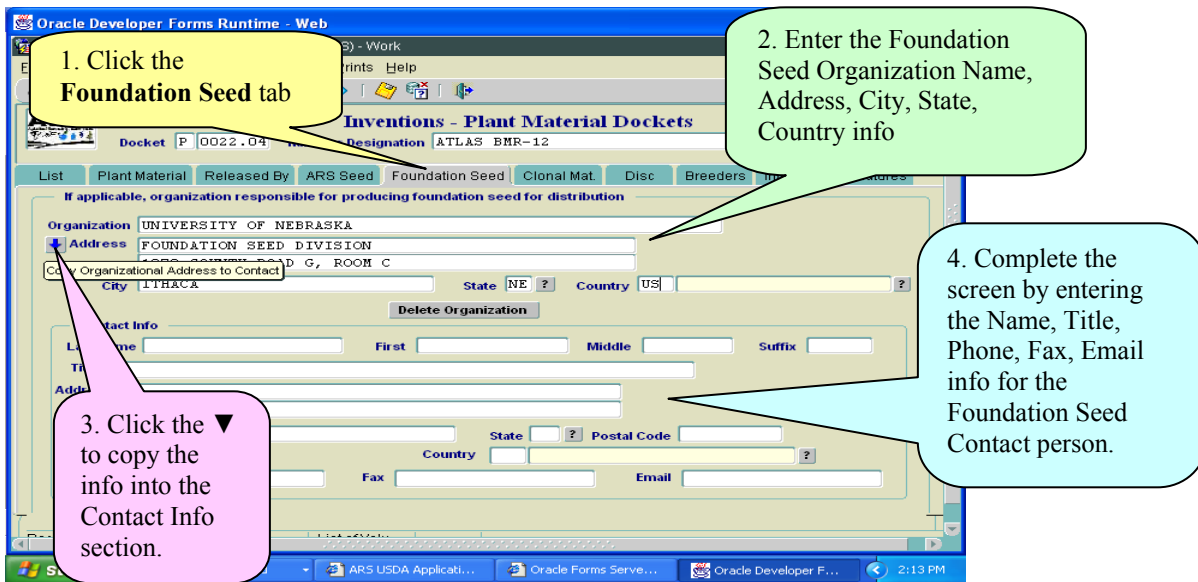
Oracle Developer Forms Runtime - Web

S) - Work

E rints Help

1. Click the **Foundation Seed** tab

2. Enter the Foundation Seed Organization Name, Address, City, State, Country info

Inventions - Plant Material Dockets

Docket P 0022.04 Designation ATLAS BMR-12

List | Plant Material | Released By | ARS Seed | Foundation Seed | Clonal Mat. | Disc | Breeders | In atures

If applicable, organization responsible for producing foundation seed for distribution

Organization UNIVERSITY OF NEBRASKA

Address FOUNDATION SEED DIVISION

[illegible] ROAD G, ROOM C

Copy Organizational Address to Contact

City ITHACA

State NE ?

Country US ?

Delete Organization

tact Info

La me

First

Middle

Suffix

Ti

Add

State ? Postal Code

Country ?

Fax

Email

3. Click the ▼ to copy the info into the Contact Info section.

4. Complete the screen by entering the Name, Title, Phone, Fax, Email info for the Foundation Seed Contact person.

List of Valu

ARS USDA Applicati...

Oracle Forms Serve...

Oracle Developer F...

2:13 PM